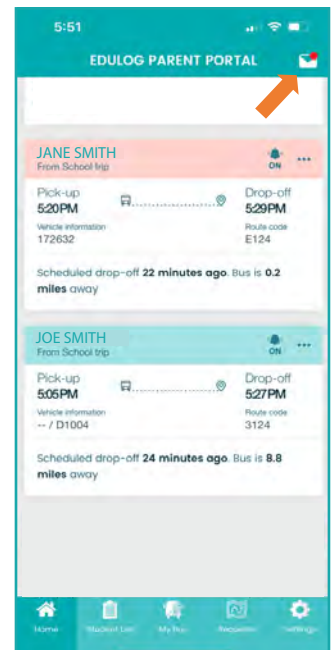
5:51

EDULOG PARENT PORTAL

JANE SMITH
From School trip

ON

Pick-up
5:20PM

Drop-off
5:29PM

Vehicle information
172632

Route code
E124

Scheduled drop-off 22 minutes ago. Bus is 0.2 miles away

JOE SMITH
From School trip

ON

Pick-up
5:05PM

Drop-off
5:27PM

Vehicle information
-- / D1004

Route code
3124

Scheduled drop-off 24 minutes ago. Bus is 8.8 miles away

Home
Student List
My Bus
Requests
Settings